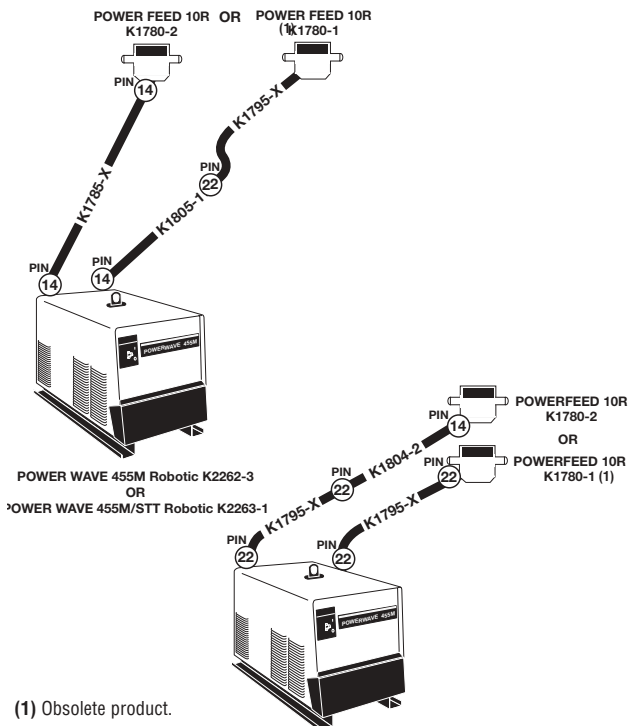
POWER FEED 10R K1780-2 OR POWER FEED 10R (1) K1780-1

PIN 14

K1785-X

K1795-X

PIN 22

K1805-1

PIN 14

PIN 14

POWERWAVE 455M

POWER WAVE 455M Robotic K2262-3
OR
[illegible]OWER WAVE 455M/STT Robotic K2263-1

POWERFEED 10R K1780-2
OR
POWERFEED 10R K1780-1 (1)

PIN 14

PIN 22 K1804-2

PIN 22

K1795-X

K1795-X

PIN 22

PIN 22

POWERWAVE 455M

(1) Obsolete product.